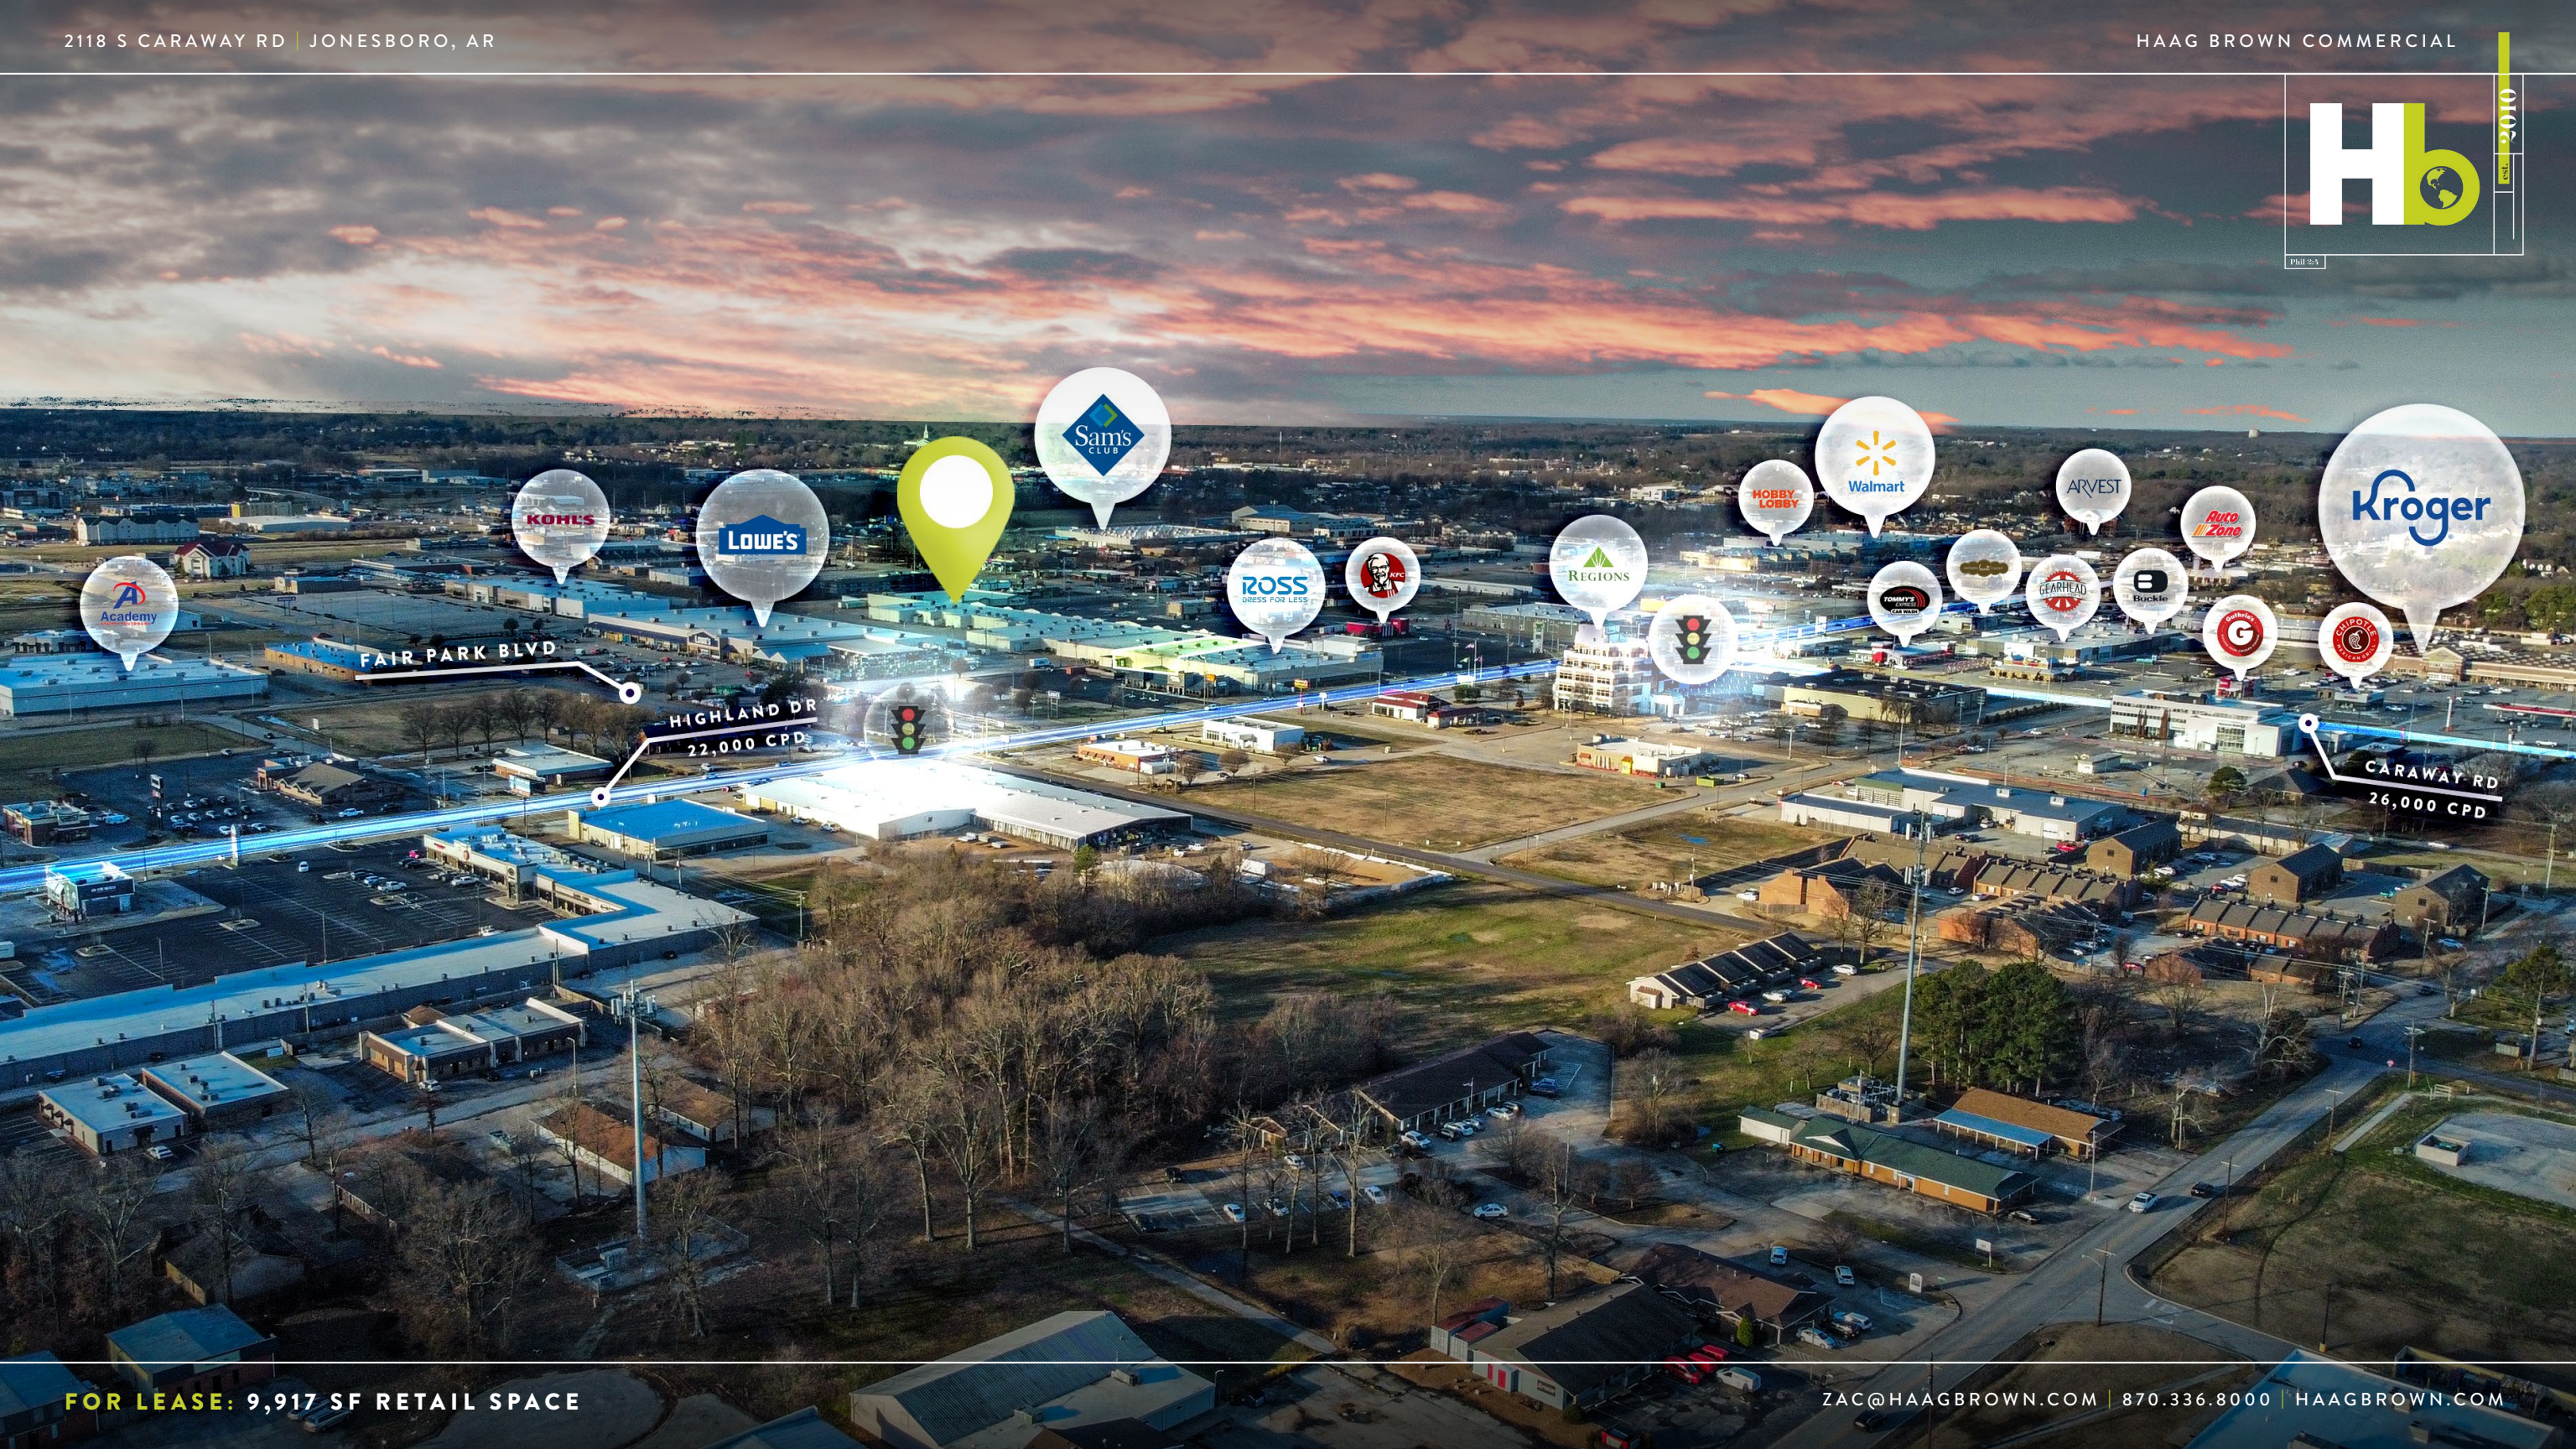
2118 S CARAWAY RD | JONESBORO, AR

HAAG BROWN COMMERCIAL

Hb

Academy

KOHL'S

LOWE'S

Sam's CLUB

ROSS DRESS FOR LESS

KFC

REGIONS

HOBBY LOBBY

Walmart

ARVEST

AutoZone

Kroger

Buckle

FAIR PARK BLVD

HIGHLAND DR 22,000 CPD

CARAWAY RD 26,000 CPD

FOR LEASE: 9,917 SF RETAIL SPACE

ZAC@HAAGBROWN.COM | 870.336.8000 | HAAGBROWN.COM